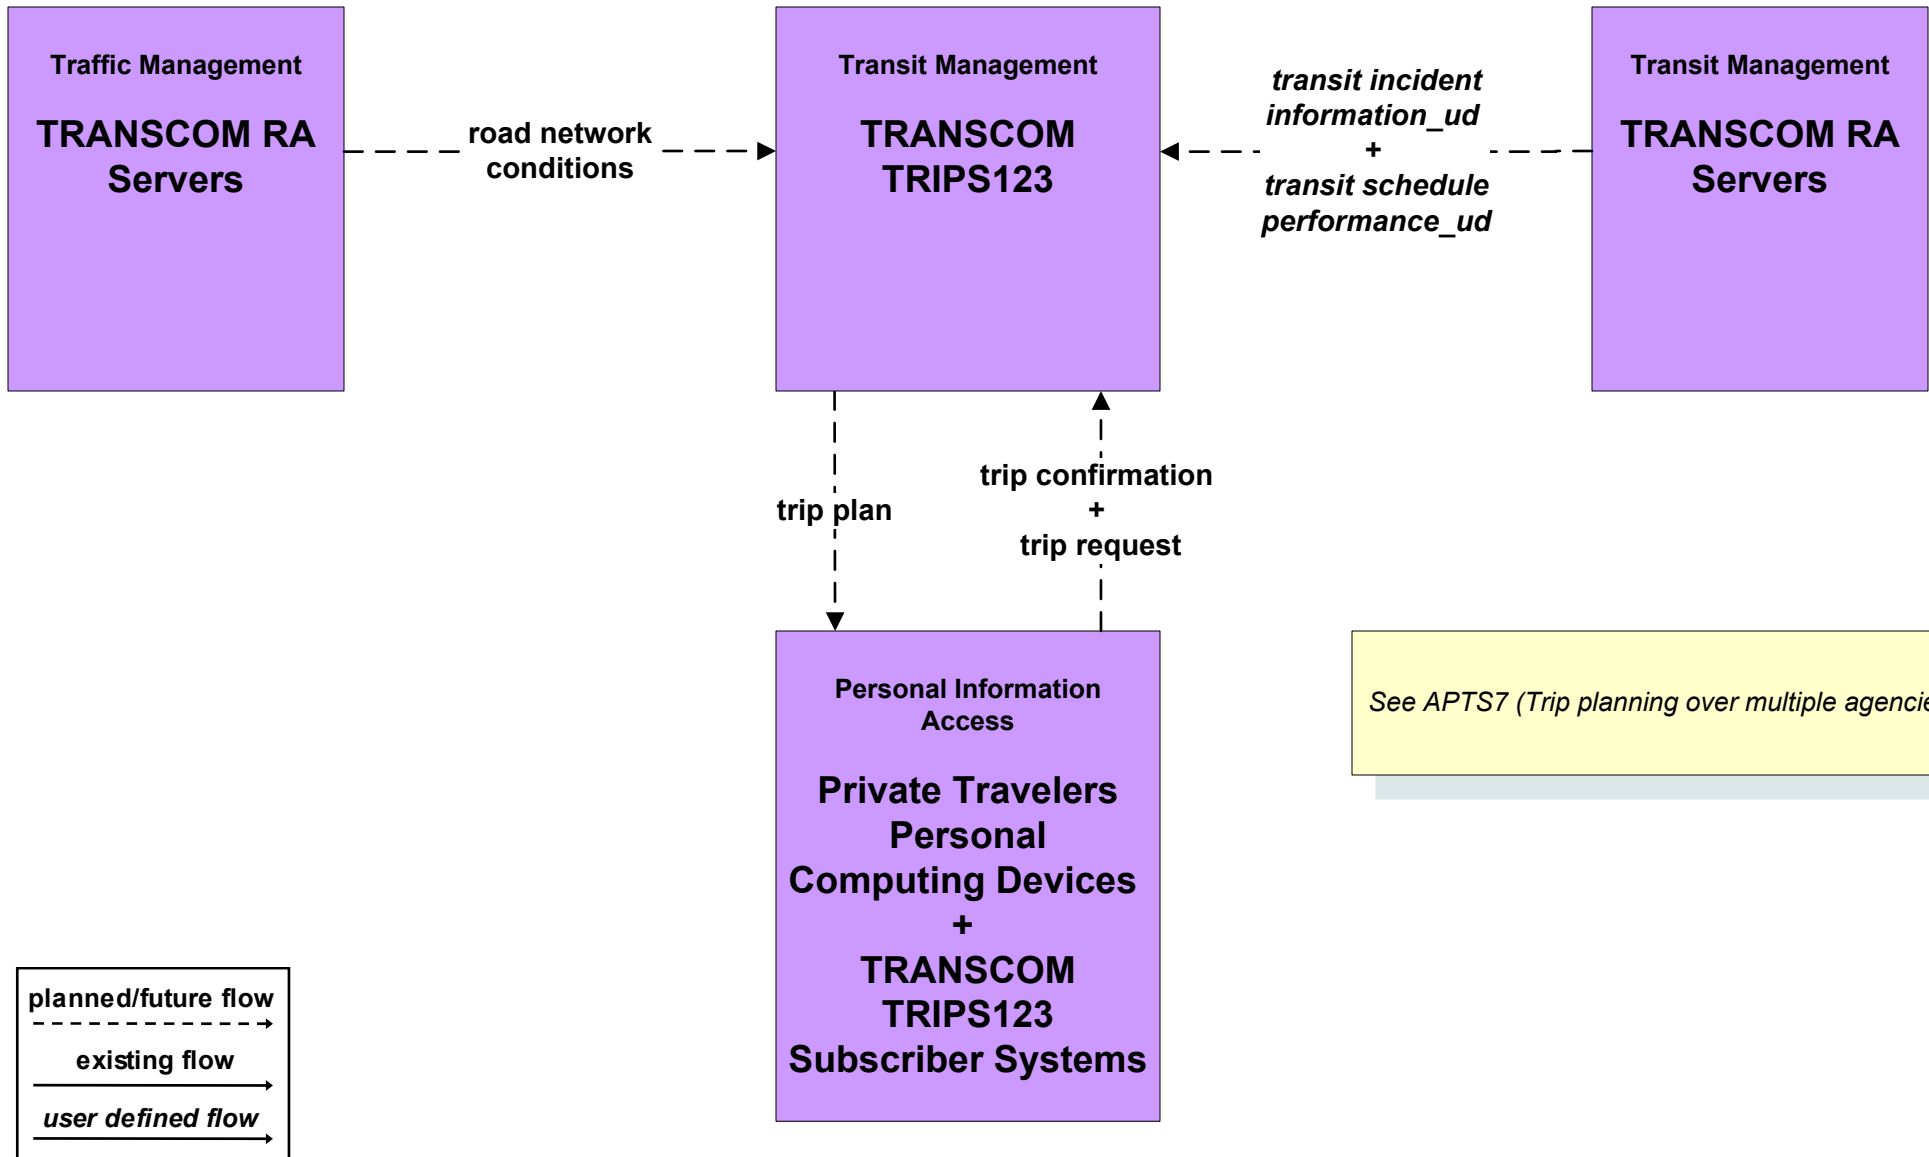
Traffic Management

TRANSCOM RA Servers

road network conditions

Transit Management

TRANSCOM TRIPS123

transit incident information_ud
+
transit schedule performance_ud

Transit Management

TRANSCOM RA Servers

trip plan

trip confirmation
+
trip request

Personal Information Access

Private Travelers Personal Computing Devices
+
TRANSCOM TRIPS123 Subscriber Systems

See APTS7 (Trip planning over multiple agenci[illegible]

planned/future flow

existing flow

user defined flow